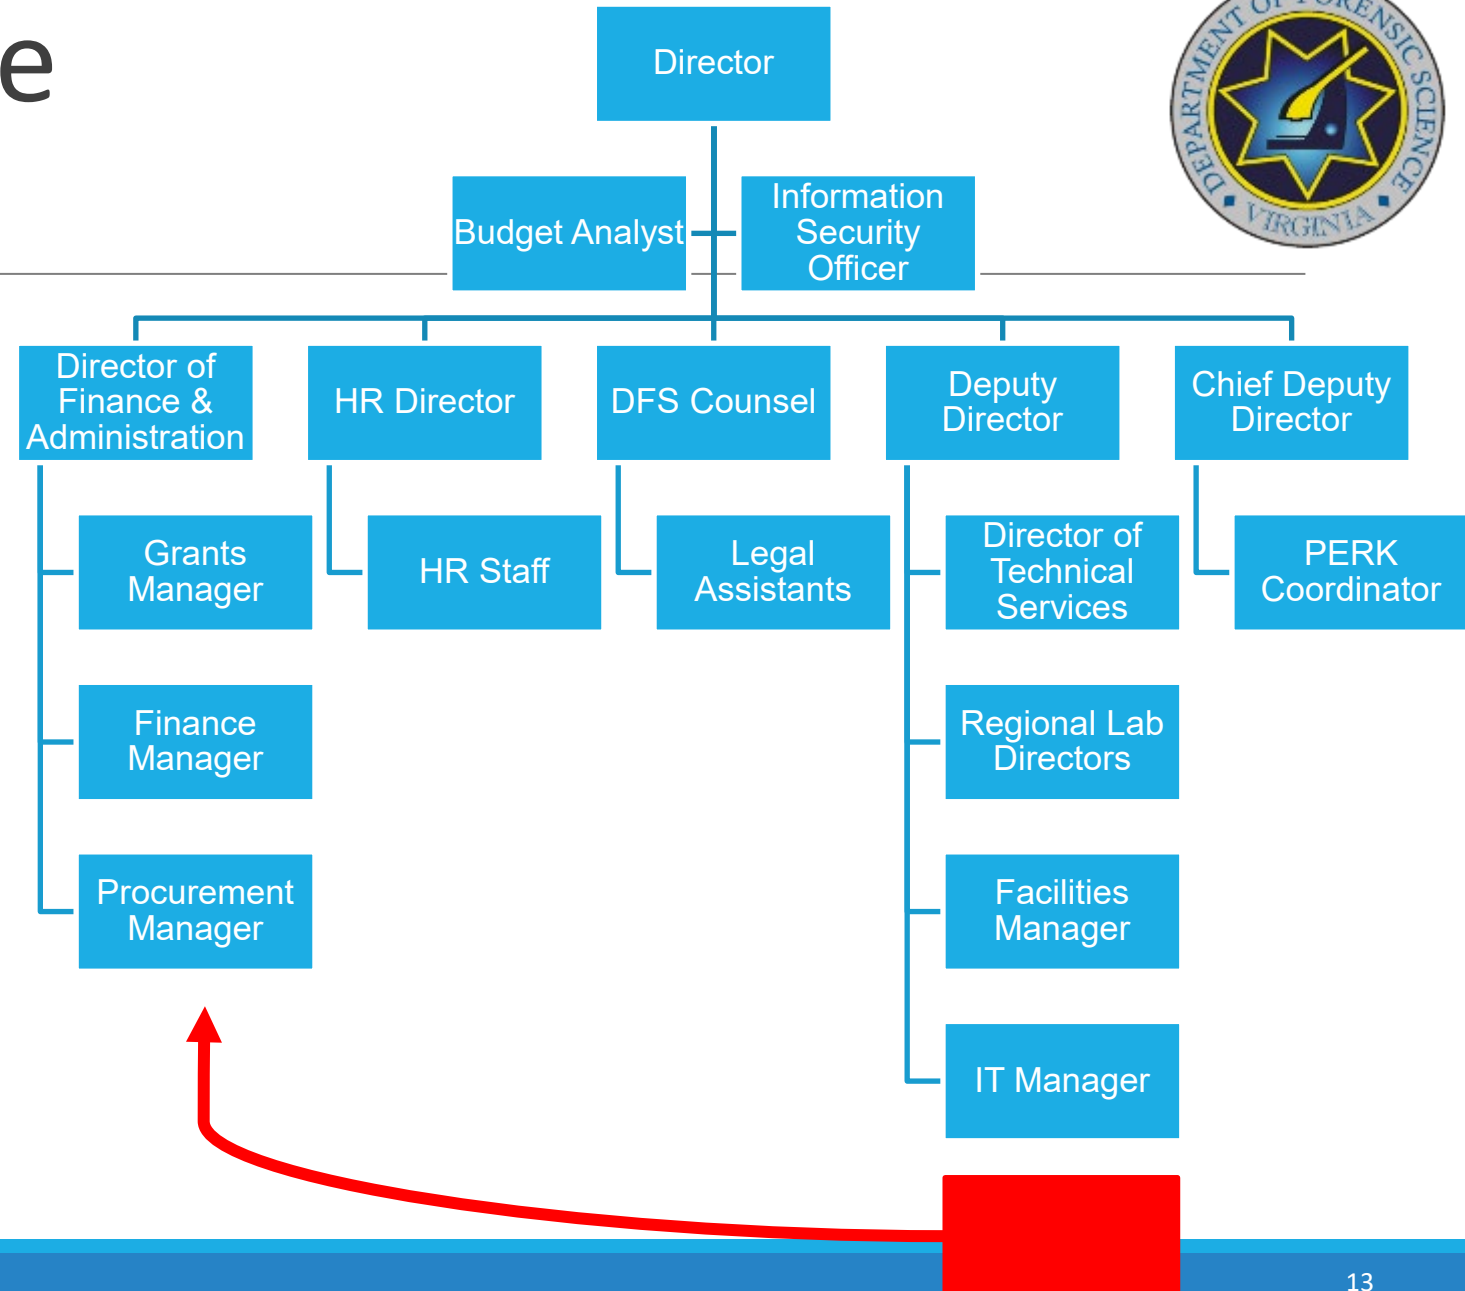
e

Director

Budget Analyst

Information Security Officer

DEPARTMENT OF FORENSIC SCIENCE VIRGINIA

Director of Finance & Administration

HR Director

DFS Counsel

Deputy Director

Chief Deputy Director

Grants Manager

HR Staff

Legal Assistants

Director of Technical Services

PERK Coordinator

Finance Manager

Regional Lab Directors

Procurement Manager

Facilities Manager

IT Manager

13